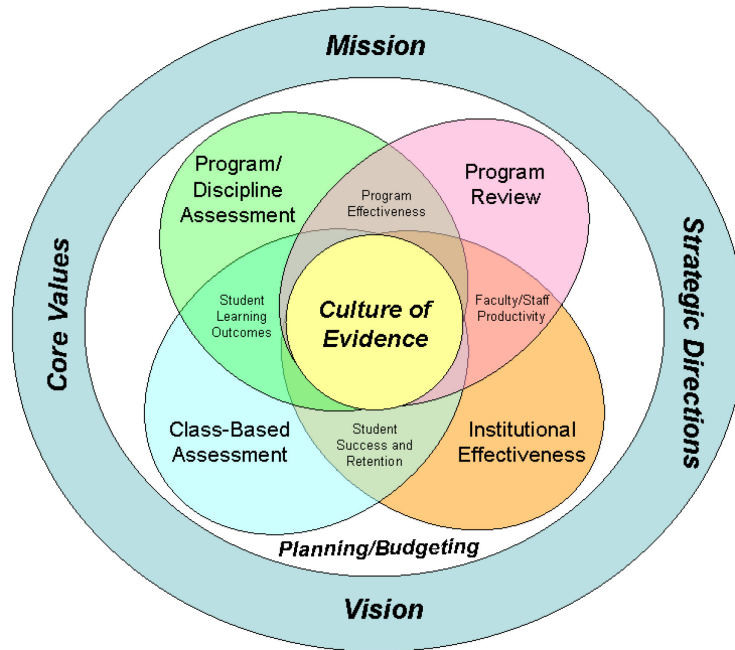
Mission

Core Values

Strategic Directions

Program/ Discipline Assessment

Program Effectiveness

Program Review

Student Learning Outcomes

Culture of Evidence

Faculty/Staff Productivity

Class-Based Assessment

Student Success and Retention

Institutional Effectiveness

Planning/Budgeting

Vision